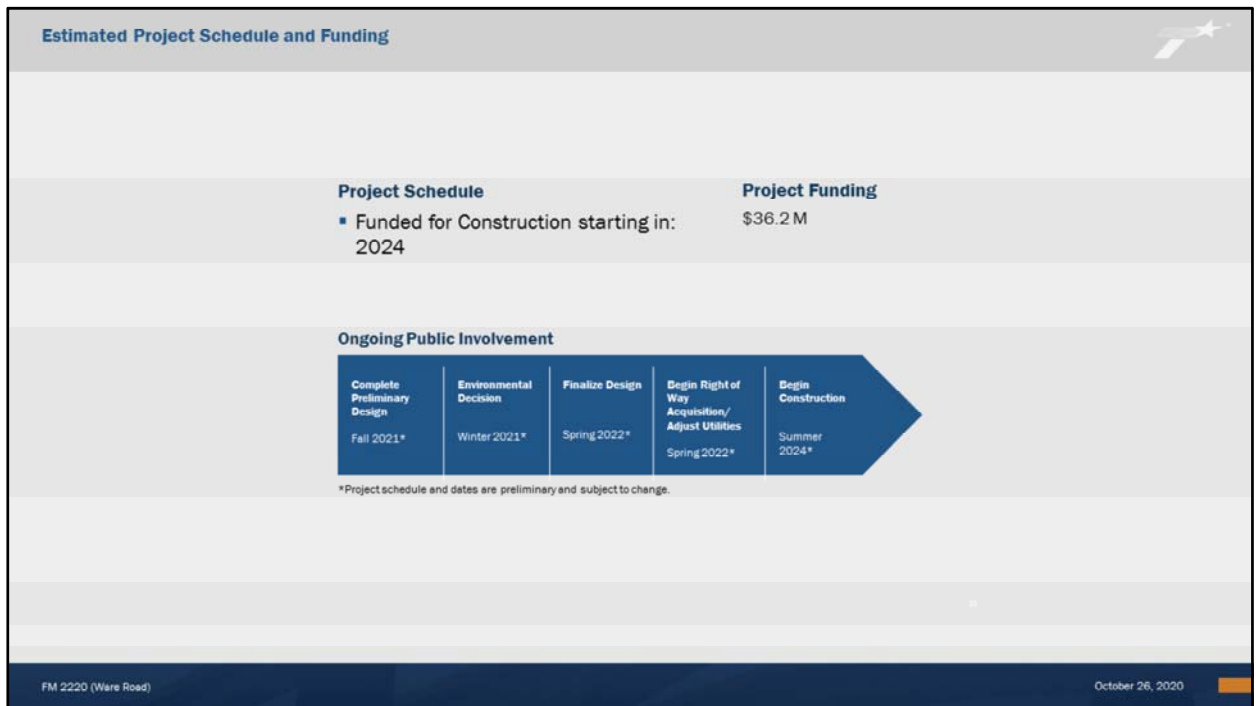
Estimated Project Schedule and Funding

Project Schedule

- Funded for Construction starting in: 2024

Project Funding

$36.2 M

Ongoing Public Involvement

Complete Preliminary Design

Fall 2021*

Environmental Decision

Winter 2021*

Finalize Design

Spring 2022*

Begin Right of Way Acquisition/ Adjust Utilities

Spring 2022*

Begin Construction

Summer 2024*

*Project schedule and dates are preliminary and subject to change.

FM 2220 (Ware Road)

October 26, 2020